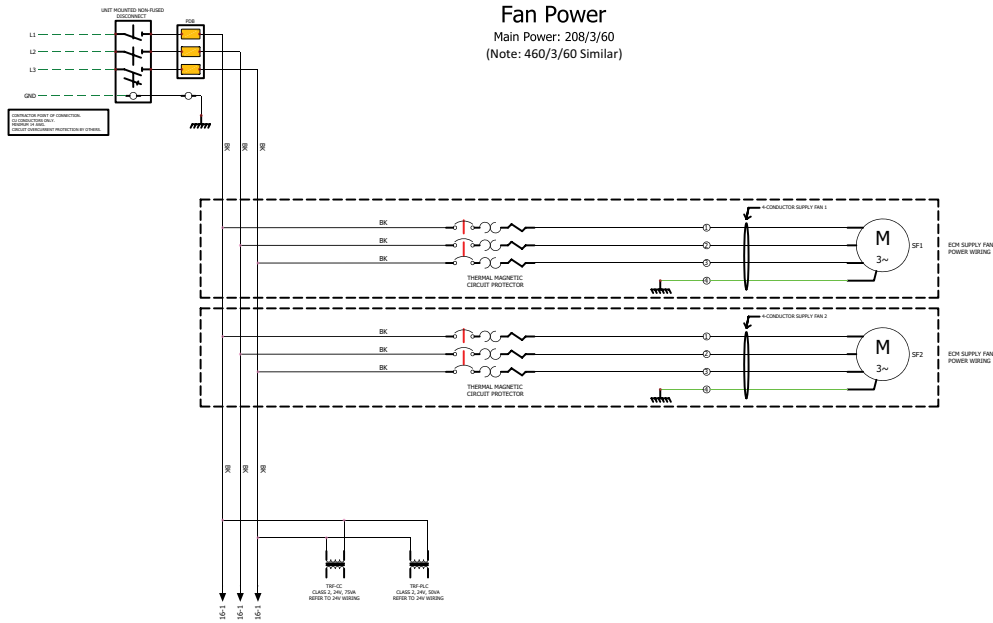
Fan Power
Main Power: 208/3/60
(Note: 460/3/60 Similar)

UNIT MOUNTED NON-FUSED DISCONNECT

PDB

L1
L2
L3
GND

CONTRACTOR POINT OF CONNECTION.
CU CONDUCTORS ONLY.
MINIMUM 1# AWG.
CIRCUIT OVERCURRENT PROTECTION BY OTHERS.

BK
BK
BK

BK
BK
BK

THERMAL MAGNETIC CIRCUIT PROTECTOR

4-CONDUCTOR SUPPLY FAN 1

1
2
3
4

M
3~
SF1

ECM SUPPLY FAN POWER WIRING

BK
BK
BK

THERMAL MAGNETIC CIRCUIT PROTECTOR

4-CONDUCTOR SUPPLY FAN 2

1
2
3
4

M
3~
SF2

ECM SUPPLY FAN POWER WIRING

BK
BK
BK

TRF-CC
CLASS 2, 24V, 75VA
REFER TO 24V WIRING

TRF-PLC
CLASS 2, 24V, 50VA
REFER TO 24V WIRING

16-1
16-1
16-1